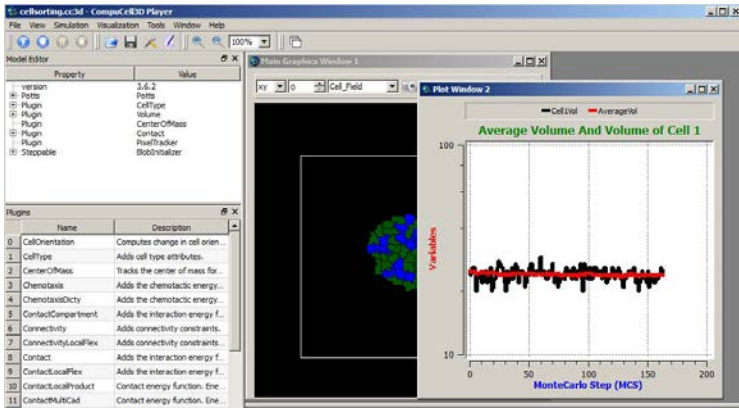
cellsorting.cc3d - CompuCell3D Player
File View Simulation Visualization Tools Window Help
100%

Model Editor

| Property | Value |
|---|---|
| version | 3.6.2 |
| Potts | Potts |
| Plugin | CellType |
| Plugin | Volume |
| Plugin | CenterOfMass |
| Plugin | Contact |
| Plugin | PixelTracker |
| Steppable | BlobInitializer |

Plugins

| | Name | Description |
|---|---|---|
| 0 | CellOrientation | Computes change in cell orien... |
| 1 | CellType | Adds cell type attributes. |
| 2 | CenterOfMass | Tracks the center of mass for... |
| 3 | Chemotaxis | Adds the chemotactic energy... |
| 4 | ChemotaxisDicty | Adds the chemotactic energy... |
| 5 | ContactCompartment | Adds the interaction energy f... |
| 6 | Connectivity | Adds connectivity constraints. |
| 7 | ConnectivityLocalFlex | Adds connectivity constraints... |
| 8 | Contact | Adds the interaction energy f... |
| 9 | ContactLocalFlex | Adds the interaction energy f... |
| 10 | ContactLocalProduct | Contact energy function. Ene... |
| 11 | ContactMultiCad | Contact energy function. Ene... |

Main Graphics Window 1
xy 0 Cell_Field

Plot Window 2
CellVol AverageVol
Average Volume And Volume of Cell 1
100
Variables
10
0 50 100 150 200
MonteCarlo Step (MCS)